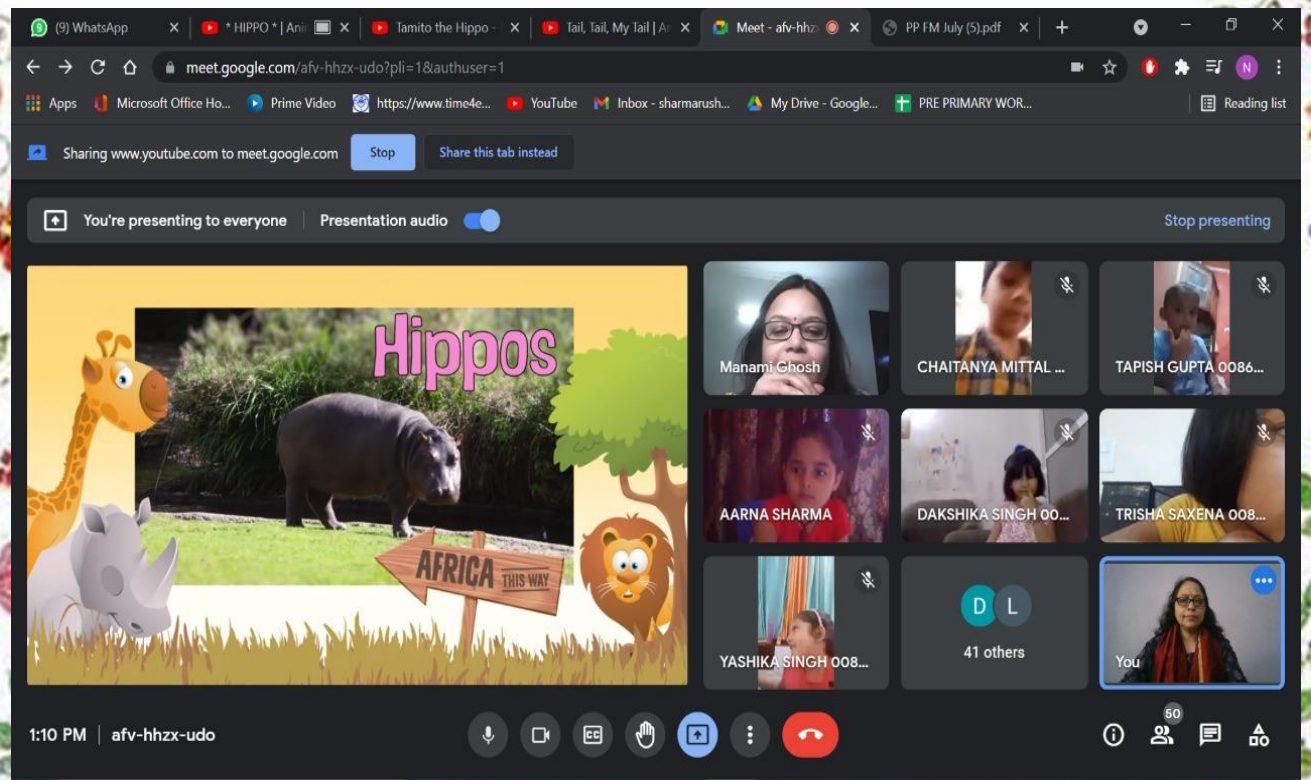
(9) WhatsApp
* HIPPO * | Ani
Tamito the Hippo -
Tail, Tail, My Tail | A
Meet - afv-hhz
PP FM July (5).pdf

meet.google.com/afv-hhzx-udo?pli=1&authuser=1

Apps
Microsoft Office Ho...
Prime Video
https://www.time4e...
YouTube
Inbox - sharmarush...
My Drive - Google...
PRE PRIMARY WOR...
Reading list

Sharing www.youtube.com to meet.google.com
Stop
Share this tab instead

You're presenting to everyone
Presentation audio
Stop presenting

Hippos

AFRICA THIS WAY

Manami Ghosh
CHAITANYA MITTAL ...
TAPISH GUPTA 0086...
AARNA SHARMA
DAKSHIKA SINGH 00...
TRISHA SAXENA 008...
YASHIKA SINGH 008...
D L
41 others
You

1:10 PM | afv-hhzx-udo
50